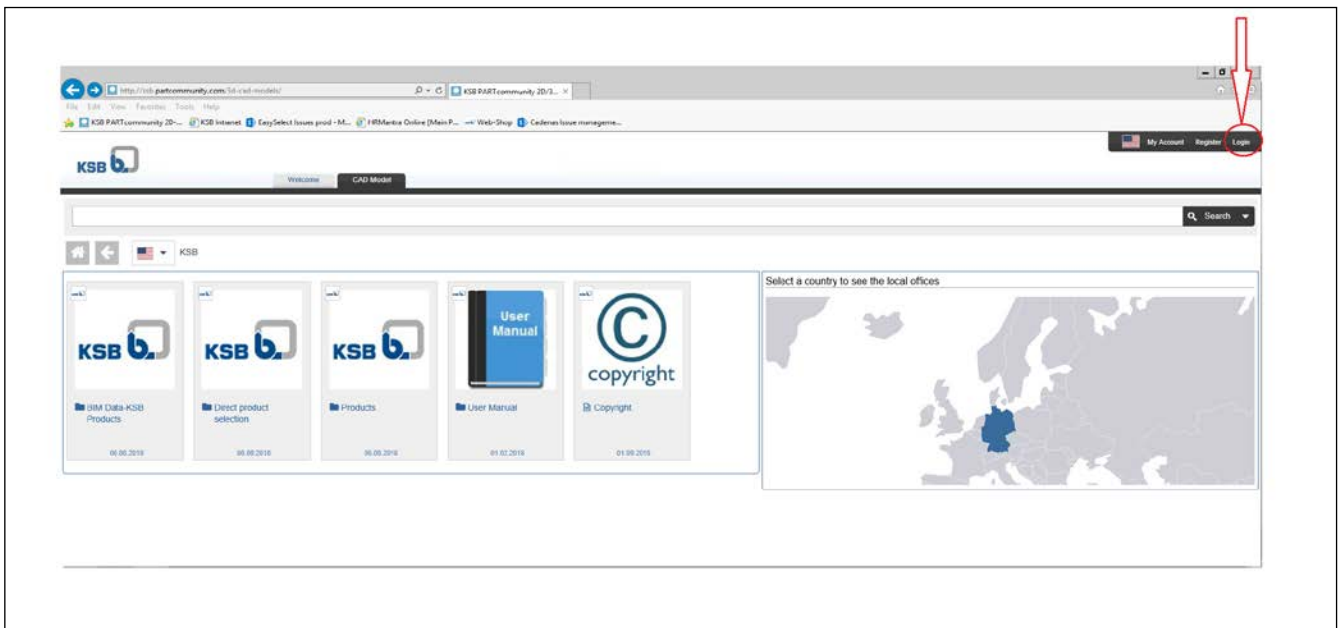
http://ksb.partcommunity.com/3d-cad-models/
KSB PARTcommunity 2D/3... ×
File Edit View Favorites Tools Help
KSB PARTcommunity 2D-... KSB Intranet EasySelect Issues prod - M... HRMantra Online [Main P... Web-Shop Cadenas Issue manageme...

My Account Register Login

KSB
Welcome CAD Model

Search

KSB

KSB
BIM Data-KSB Products
06.08.2018

KSB
Direct product selection
06.08.2018

KSB
Products
06.08.2018

User Manual
User Manual
01.02.2018

copyright
Copyright
01.08.2018

Select a country to see the local offices